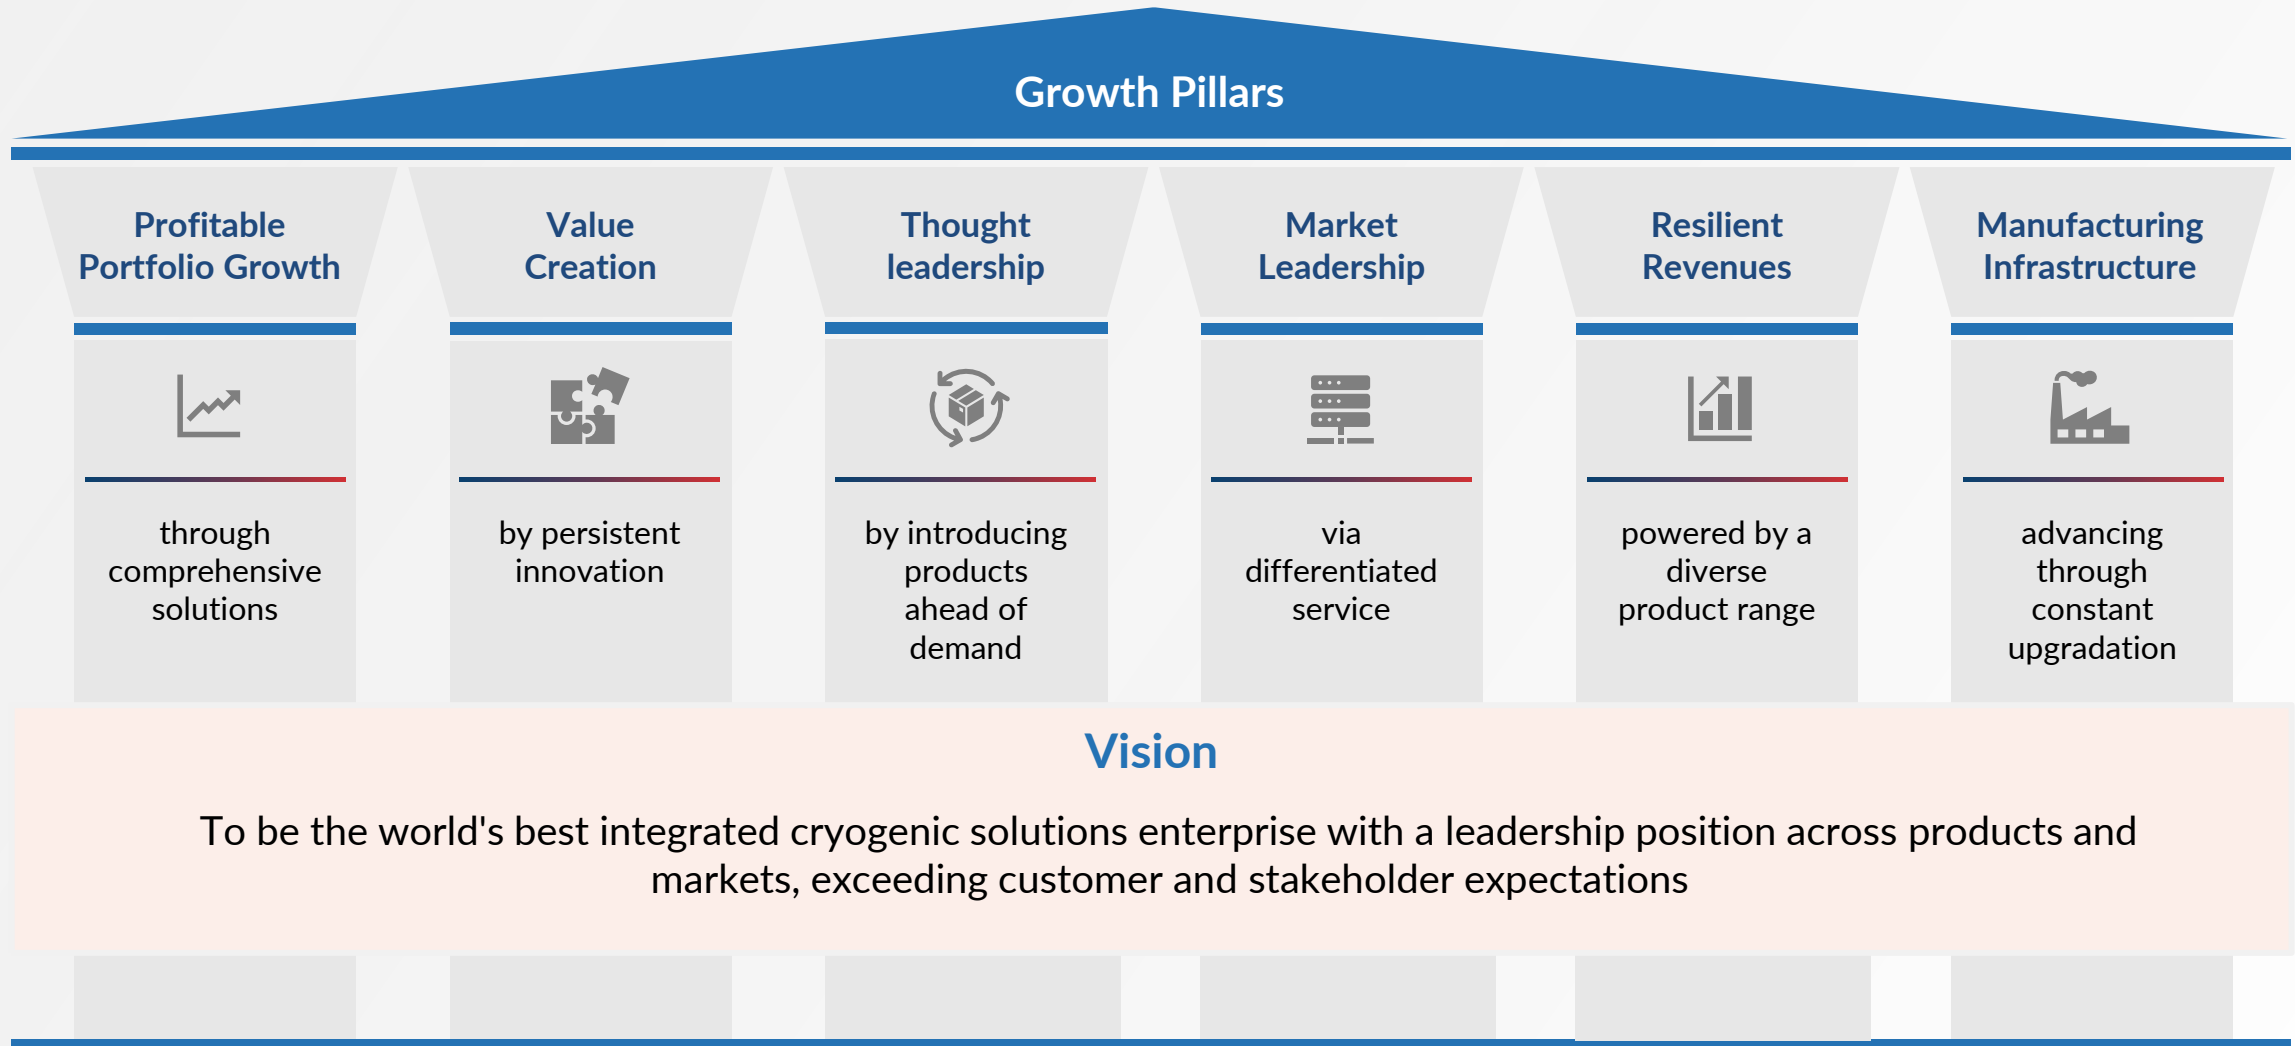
Growth Pillars

Profitable Portfolio Growth

through comprehensive solutions

Value Creation

by persistent innovation

Thought leadership

by introducing products ahead of demand

Market Leadership

via differentiated service

Resilient Revenues

powered by a diverse product range

Manufacturing Infrastructure

advancing through constant upgradation

Vision

To be the world's best integrated cryogenic solutions enterprise with a leadership position across products and markets, exceeding customer and stakeholder expectations